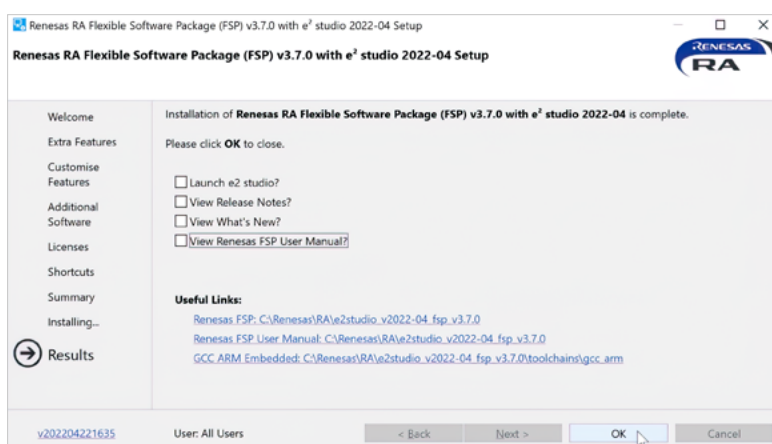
Renesas RA Flexible Software Package (FSP) v3.7.0 with e² studio 2022-04 Setup

Renesas RA Flexible Software Package (FSP) v3.7.0 with e² studio 2022-04 Setup

RENESAS
RA

Welcome
Extra Features
Customise Features
Additional Software
Licenses
Shortcuts
Summary
Installing...
Results

Installation of **Renesas RA Flexible Software Package (FSP) v3.7.0 with e² studio 2022-04** is complete.

Please click **OK** to close.

Launch e2 studio?
View Release Notes?
View What's New?
View Renesas FSP User Manual?

**Useful Links:**

Renesas FSP: C:\Renesas\RA\e2studio_v2022-04_fsp_v3.7.0
Renesas FSP User Manual: C:\Renesas\RA\e2studio_v2022-04_fsp_v3.7.0
GCC ARM Embedded: C:\Renesas\RA\e2studio_v2022-04_fsp_v3.7.0\toolchains\gcc_arm

v202204221635
User: All Users
< Back
Next >
OK
Cancel